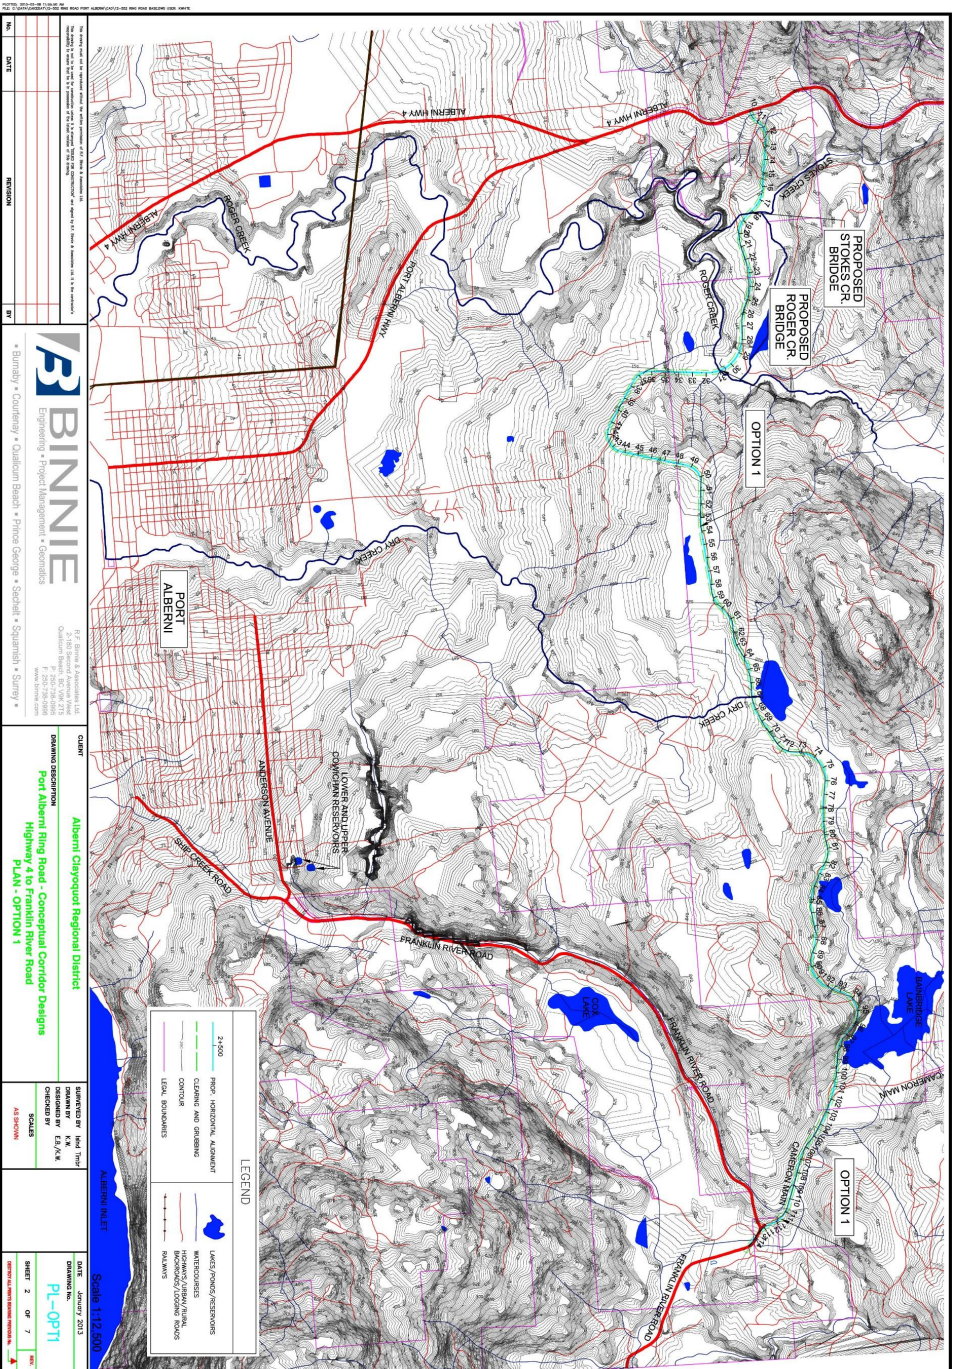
PROPOSED STOKES CR. BRIDGE

PROPOSED ROGER CR. BRIDGE

OPTION 1

OPTION 1

ALBERNI HWY 4

ALBERNI HWY 4

ALBERNI HWY 4

STOKES CREEK

ROGER CREEK

ROGER CREEK

PORT ALBERNI HWY

DRY CREEK

DRY CREEK

PORT ALBERNI

LOWER AND UPPER COWICHAN RESERVOIRS

ANDERSON AVENUE

SHIP CREEK ROAD

FRANKLIN RIVER ROAD

FRANKLIN RIVER ROAD

FRANKLIN RIVER ROAD

COX LAKE

BAINBRIDGE LAKE

CAMERON MAIN

CAMERON MAIN

ALBERNI INLET

LEGEND

2+500 PROP. HORIZONTAL ALIGNMENT

CLEARING AND GRUBBING

CONTOUR

LEGAL BOUNDARIES

LAKES/PONDS/RESERVOIRS

WATERCOURSES

HIGHWAYS/URBAN/RURAL BACKROADS/LOGGING ROADS

RAILWAYS

B BINNIE
Engineering • Project Management • Geomatics

• Burnaby • Courtenay • Qualicum Beach • Prince George • Sechelt • Squamish • Surrey •

R.F. Binnie & Associates Ltd.
Qualicum Beach, BC
www.binnie.com

CLIENT
Alberni Clayoquot Regional District

DRAWING DESCRIPTION
Port Alberni Ring Road - Conceptual Corridor Designs
Highway 4 to Franklin River Road
PLAN - OPTION 1

SURVEYED BY Mnd. Trnfr
DRAWN BY K.N.
DESIGNED BY E.B./K.N.
CHECKED BY

SCALES
AS SHOWN

DATE January 2013
DRAWING No.
PL-OPT1

SHEET 2 OF 7

Scale 1:12,500

No. DATE REVISION BY